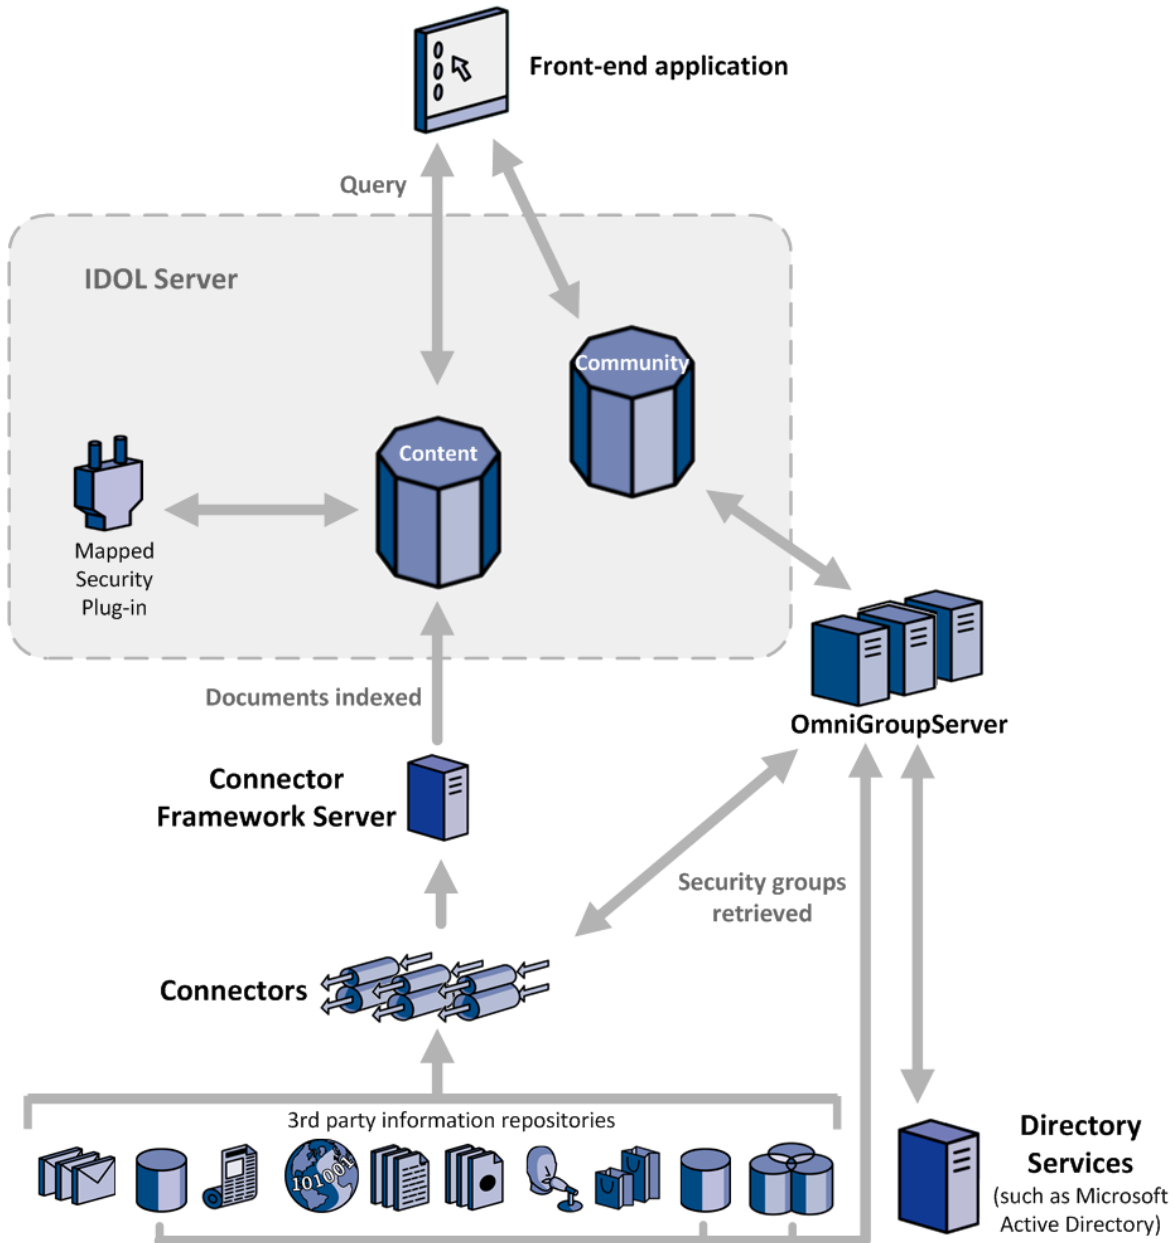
Front-end application

Query

IDOL Server

Community

Content

Mapped Security Plug-in

Documents indexed

OmniGroupServer

Connector Framework Server

Security groups retrieved

Connectors

3rd party information repositories

101001

Directory Services (such as Microsoft Active Directory)